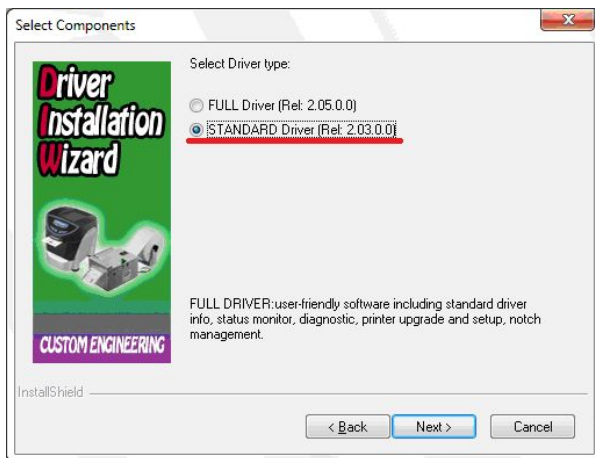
Select Components

Driver Installation Wizard

CUSTOM ENGINEERING

Select Driver type:

FULL Driver (Rel: 2.05.0.0)

STANDARD Driver (Rel: 2.03.0.0)

FULL DRIVER:user-friendly software including standard driver info, status monitor, diagnostic, printer upgrade and setup, notch management.

InstallShield

< Back

Next >

Cancel